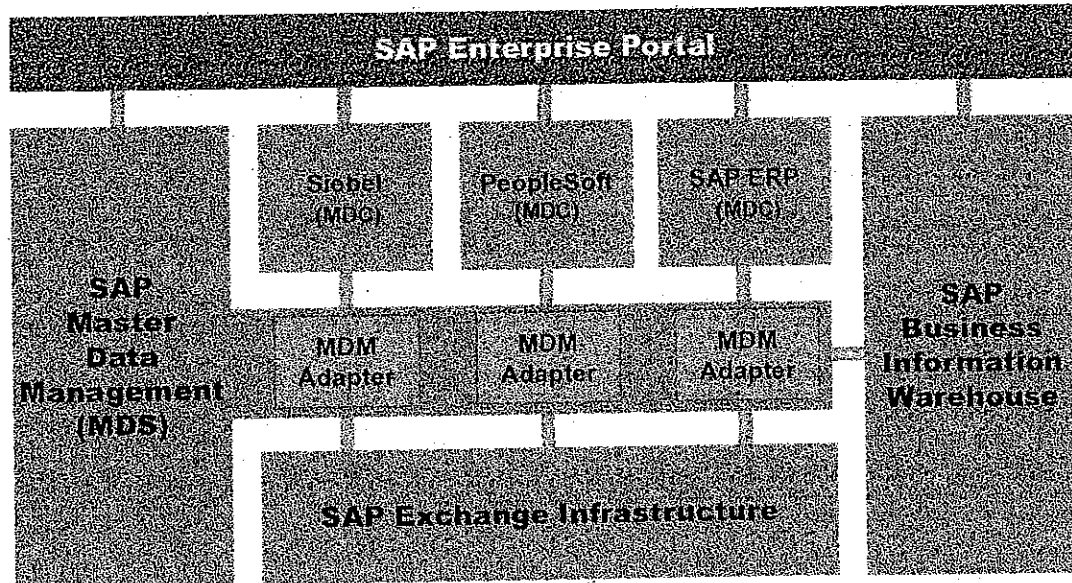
SAP Enterprise Portal

SAP Master Data Management (MDS)

Siebel (MDC)

PeopleSoft (MDC)

SAP ERP (MDC)

SAP Business Information Warehouse

MDM Adapter

MDM Adapter

MDM Adapter

SAP Exchange Infrastructure